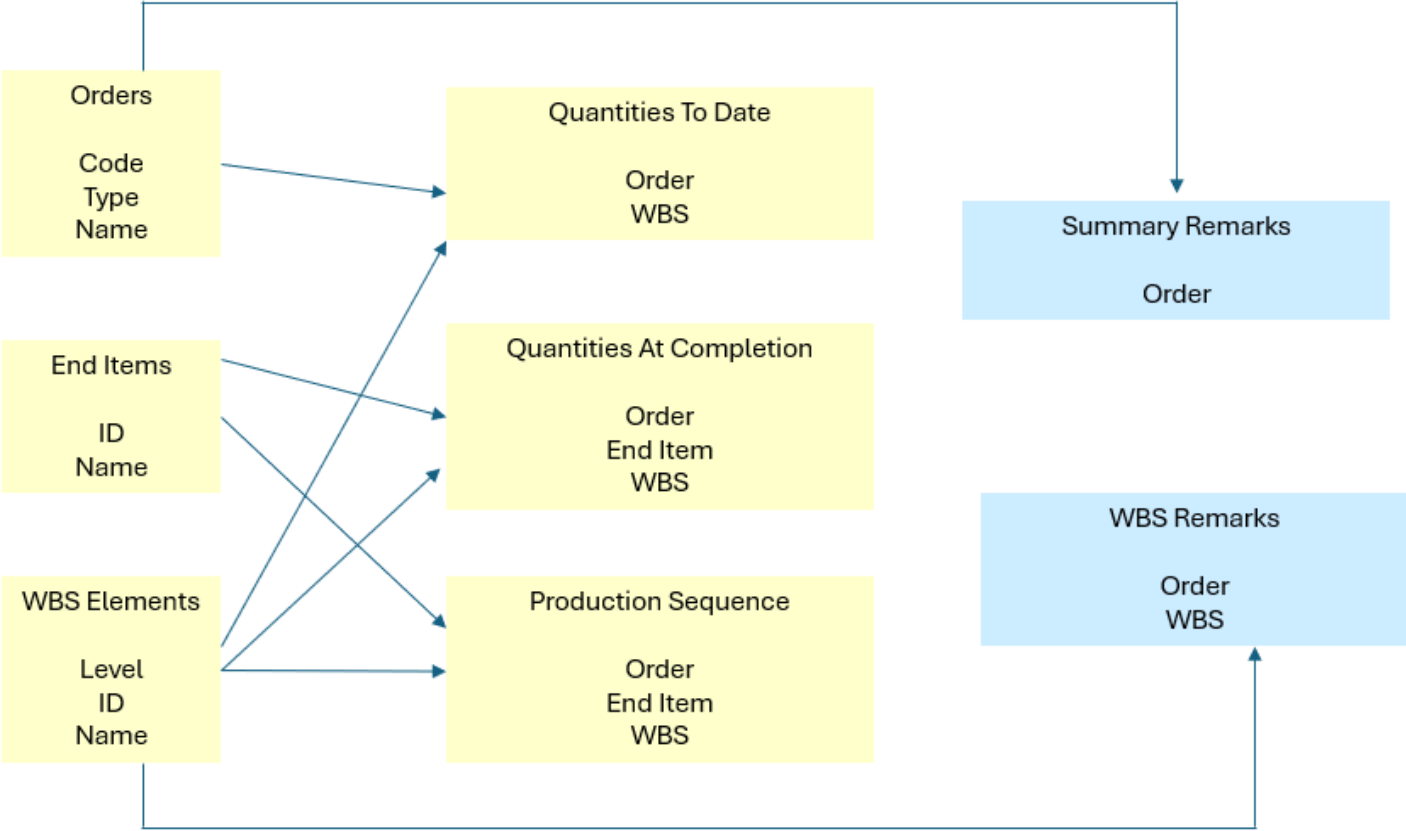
Orders

Code
Type
Name

End Items

ID
Name

WBS Elements

Level
ID
Name

Quantities To Date

Order
WBS

Quantities At Completion

Order
End Item
WBS

Production Sequence

Order
End Item
WBS

Summary Remarks

Order

WBS Remarks

Order
WBS